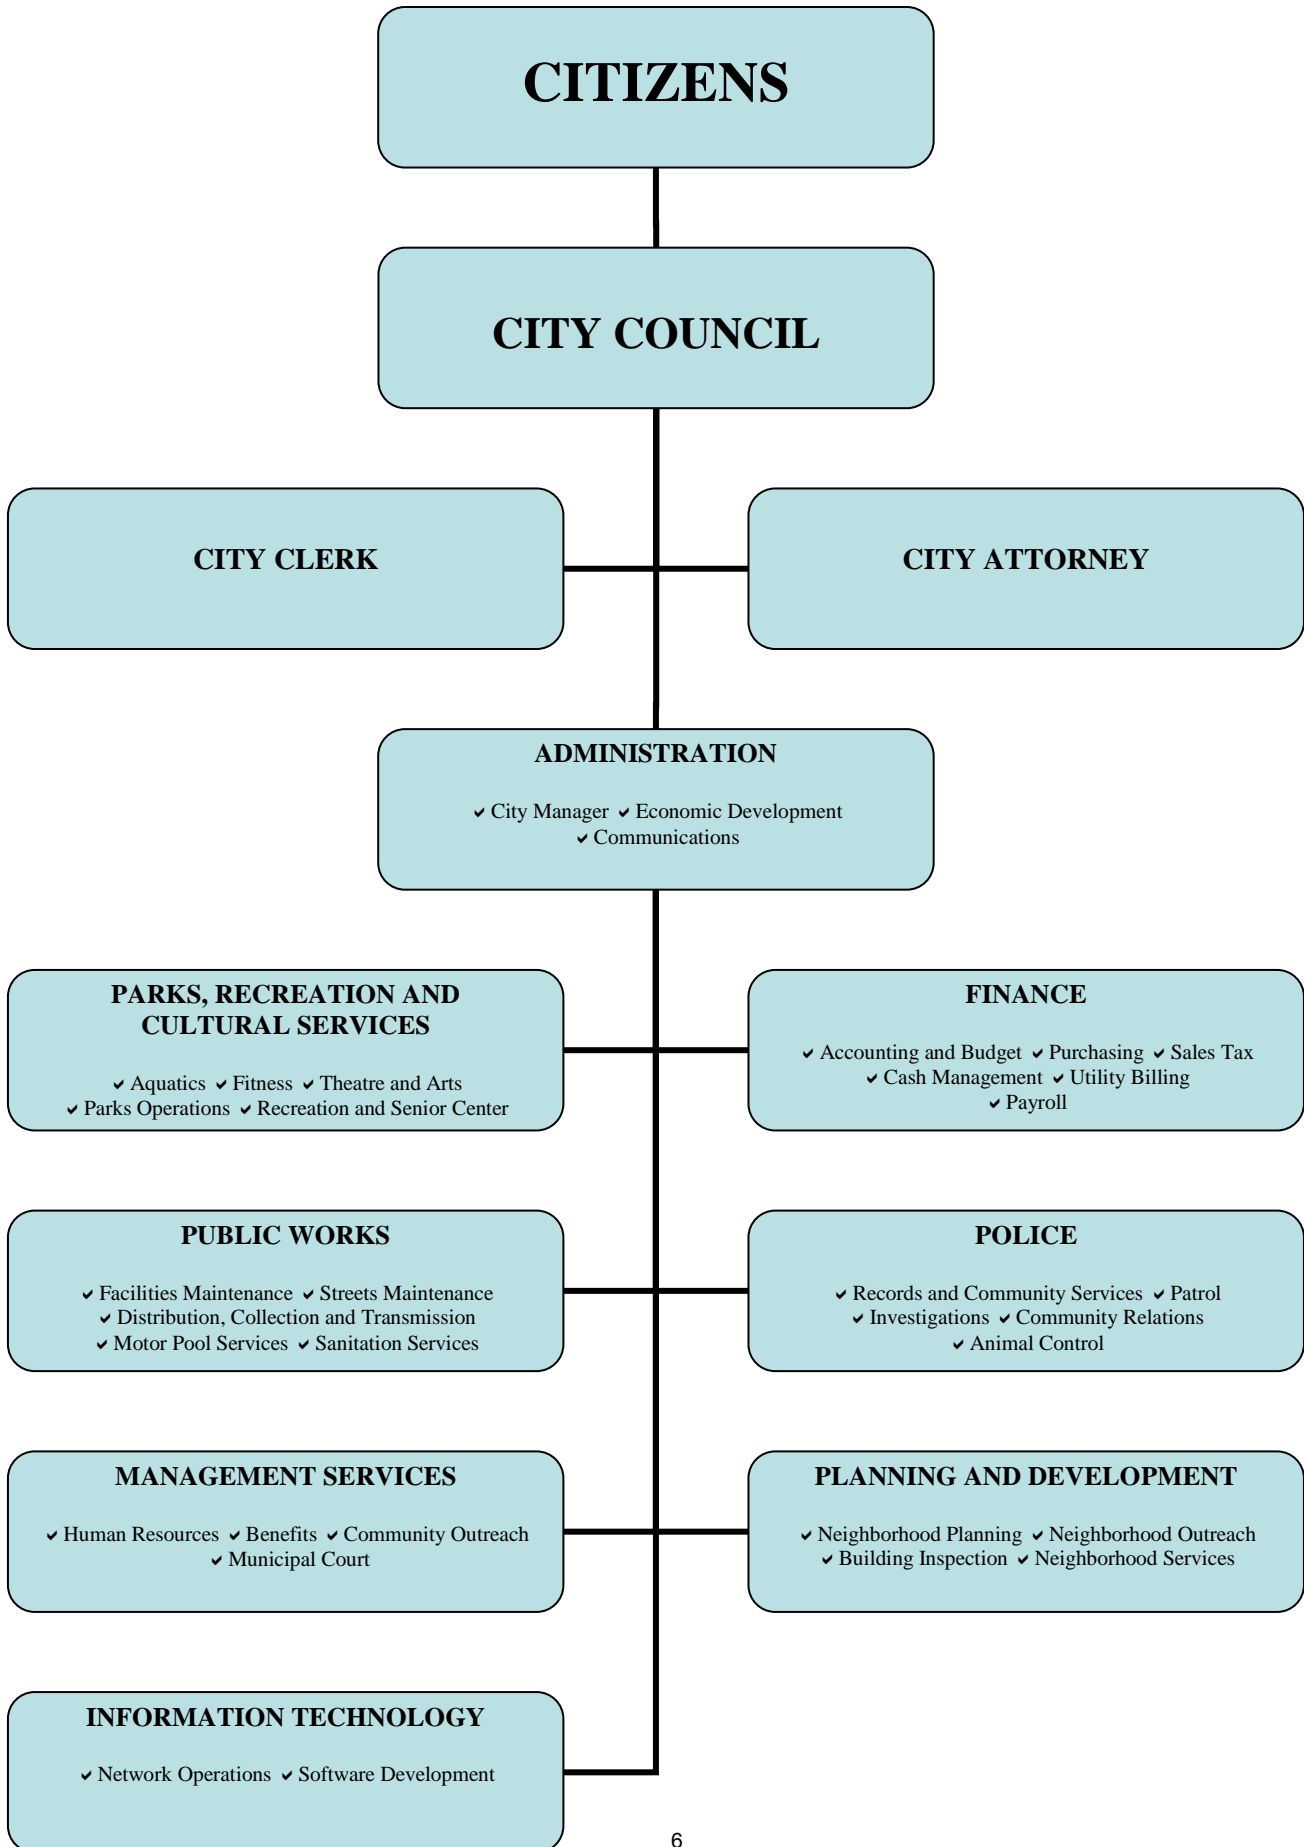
CITIZENS

CITY COUNCIL

CITY CLERK

CITY ATTORNEY

ADMINISTRATION

✔ City Manager ✔ Economic Development
✔ Communications

PARKS, RECREATION AND CULTURAL SERVICES

✔ Aquatics ✔ Fitness ✔ Theatre and Arts
✔ Parks Operations ✔ Recreation and Senior Center

FINANCE

✔ Accounting and Budget ✔ Purchasing ✔ Sales Tax
✔ Cash Management ✔ Utility Billing
✔ Payroll

PUBLIC WORKS

✔ Facilities Maintenance ✔ Streets Maintenance
✔ Distribution, Collection and Transmission
✔ Motor Pool Services ✔ Sanitation Services

POLICE

✔ Records and Community Services ✔ Patrol
✔ Investigations ✔ Community Relations
✔ Animal Control

MANAGEMENT SERVICES

✔ Human Resources ✔ Benefits ✔ Community Outreach
✔ Municipal Court

PLANNING AND DEVELOPMENT

✔ Neighborhood Planning ✔ Neighborhood Outreach
✔ Building Inspection ✔ Neighborhood Services

INFORMATION TECHNOLOGY

✔ Network Operations ✔ Software Development

6